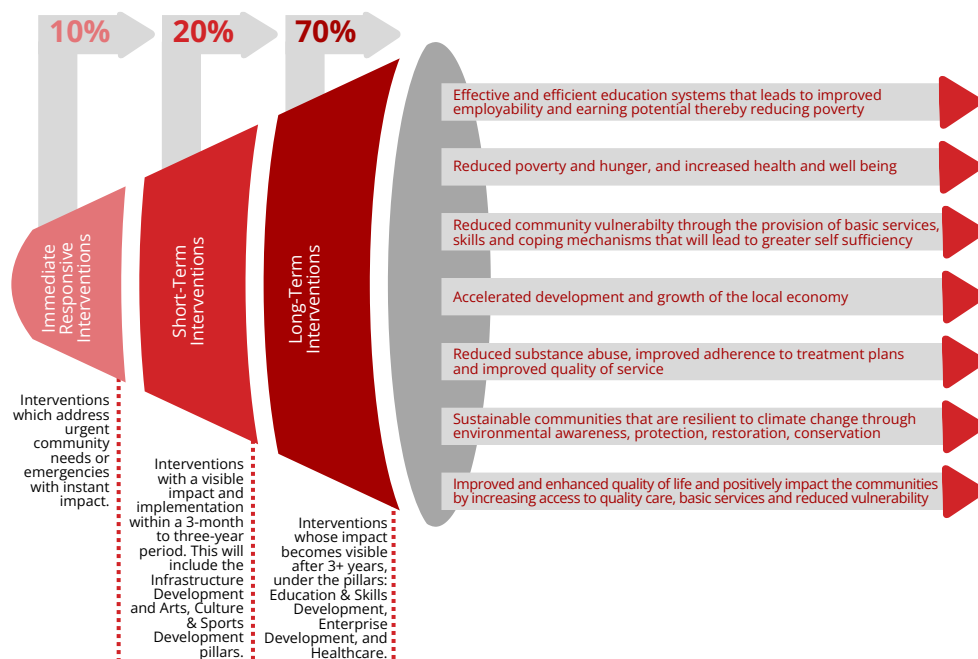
10%

20%

70%

Immediate Responsive Interventions

Short-Term Interventions

Long-Term Interventions

Effective and efficient education systems that leads to improved employability and earning potential thereby reducing poverty

Reduced poverty and hunger, and increased health and well being

Reduced community vulnerabilty through the provision of basic services, skills and coping mechanisms that will lead to greater self sufficiency

Accelerated development and growth of the local economy

Reduced substance abuse, improved adherence to treatment plans and improved quality of service

Sustainable communities that are resilient to climate change through environmental awareness, protection, restoration, conservation

Improved and enhanced quality of life and positively impact the communities by increasing access to quality care, basic services and reduced vulnerability

Interventions which address urgent community needs or emergencies with instant impact.

Interventions with a visible impact and implementation within a 3-month to three-year period. This will include the Infrastructure Development and Arts, Culture & Sports Development pillars.

Interventions whose impact becomes visible after 3+ years, under the pillars: Education & Skills Development, Enterprise Development, and Healthcare.